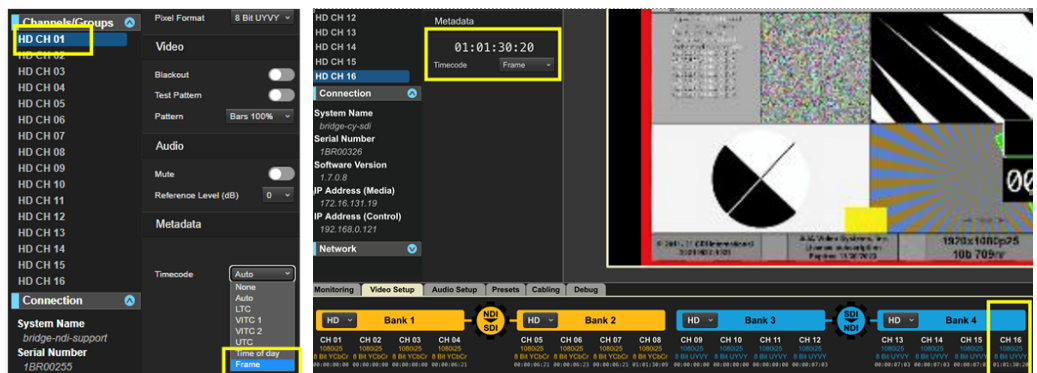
Channels/Groups
HD CH 01
HD CH 02
HD CH 03
HD CH 04
HD CH 05
HD CH 06
HD CH 07
HD CH 08
HD CH 09
HD CH 10
HD CH 11
HD CH 12
HD CH 13
HD CH 14
HD CH 15
HD CH 16

Connection
System Name
bridge-ndi-support
Serial Number
1BR00255

Pixel Format 8 Bit UYVY

Video
Blackout
Test Pattern
Pattern Bars 100%

Audio
Mute
Reference Level (dB) 0

Metadata
Timecode Auto
None
Auto
LTC
VITC 1
VITC 2
UTC
Time of day
Frame

HD CH 12
HD CH 13
HD CH 14
HD CH 15
HD CH 16
Connection
System Name
bridge-cy-sdi
Serial Number
1BR00326
Software Version
1.7.0.8
IP Address (Media)
172.16.131.19
IP Address (Control)
192.168.0.121
Network

Metadata
01:01:30:20
Timecode Frame

1920x1080p25
10b 709nr

Monitoring Video Setup Audio Setup Presets Cabling Debug

HD Bank 1
CH 01 CH 02 CH 03 CH 04
1080i25 1080i25 1080i25 1080i25
8 Bit YCbCr 8 Bit YCbCr 8 Bit YCbCr 8 Bit YCbCr
NDI SDI
HD Bank 2
CH 05 CH 06 CH 07 CH 08
1080i25 1080i25 1080i25 1080i25
8 Bit YCbCr 8 Bit YCbCr 8 Bit YCbCr 8 Bit YCbCr
HD Bank 3
CH 09 CH 10 CH 11 CH 12
1080i25 1080i25 1080i25 1080i25
8 Bit UYVY 8 Bit UYVY 8 Bit UYVY 8 Bit UYVY
SDI NDI
HD Bank 4
CH 13 CH 14 CH 15 CH 16
1080i25 1080i25 1080i25 1080i25
8 Bit UYVY 8 Bit UYVY 8 Bit UYVY 8 Bit UYVY